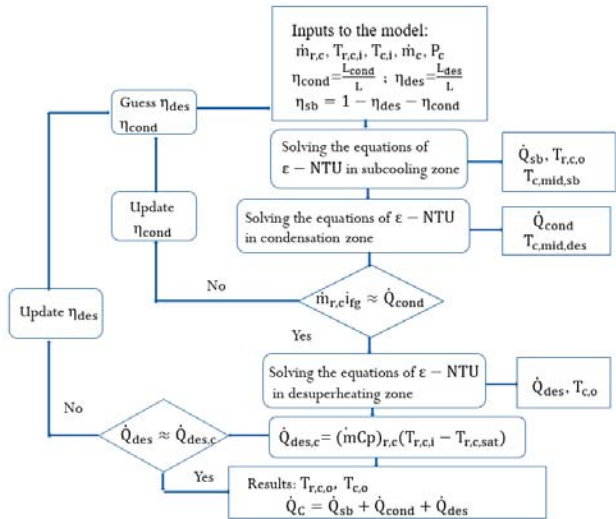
Inputs to the model:
$\dot{m}_{r,c}$, $T_{r,c,i}$, $T_{c,i}$, $\dot{m}_c$, $P_c$
$\eta_{cond}=\frac{L_{cond}}{L}$ ; $\eta_{des}=\frac{L_{des}}{L}$
$\eta_{sb} = 1 - \eta_{des} - \eta_{cond}$

Guess $\eta_{des}$
$\eta_{cond}$

Solving the equations of $\varepsilon - NTU$ in subcooling zone

$\dot{Q}_{sb}$, $T_{r,c,o}$
$T_{c,mid,sb}$

Update
$\eta_{cond}$

Solving the equations of $\varepsilon - NTU$ in condensation zone

$\dot{Q}_{cond}$
$T_{c,mid,des}$

No

$\dot{m}_{r,c}i_{fg} \approx \dot{Q}_{cond}$

Update $\eta_{des}$

Yes

Solving the equations of $\varepsilon - NTU$ in desuperheating zone

$\dot{Q}_{des}$, $T_{c,o}$

No

$\dot{Q}_{des} \approx \dot{Q}_{des,c}$

$\dot{Q}_{des,c} = (\dot{m}Cp)_{r,c}(T_{r,c,i} - T_{r,c,sat})$

Yes

Results: $T_{r,c,o}$, $T_{c,o}$
$\dot{Q}_C = \dot{Q}_{sb} + \dot{Q}_{cond} + \dot{Q}_{des}$